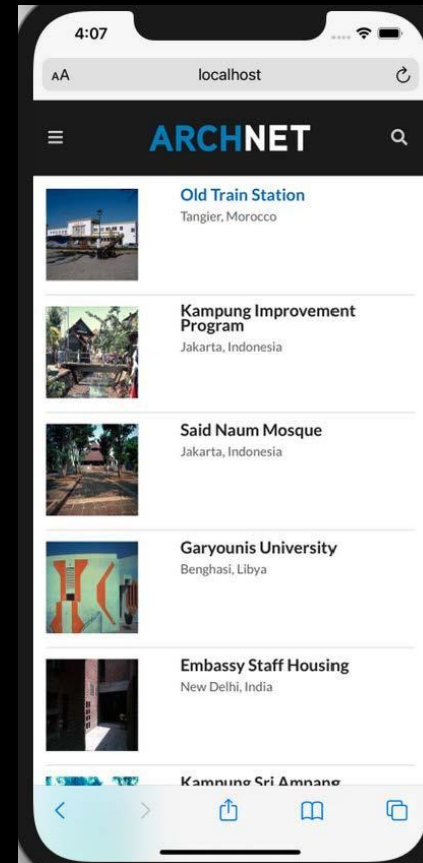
4:07

AA localhost

ARCHNET

Old Train Station
Tangier, Morocco

Kampung Improvement Program
Jakarta, Indonesia

Said Naum Mosque
Jakarta, Indonesia

Garyounis University
Benghasi, Libya

Embassy Staff Housing
New Delhi, India

Kampung Sri Ampang